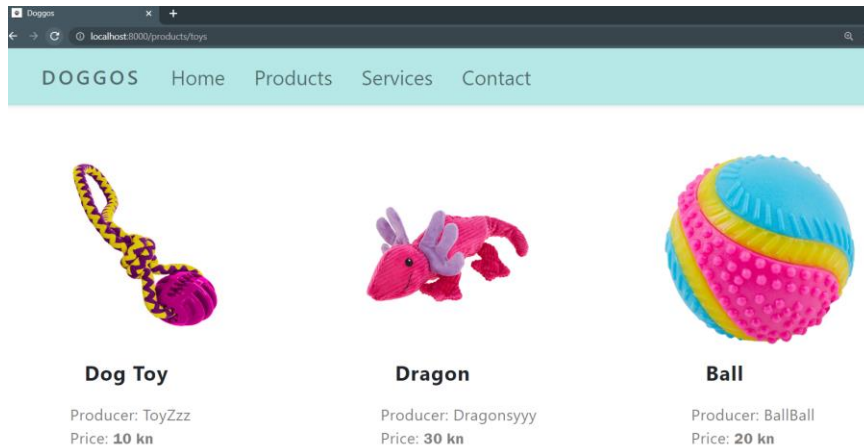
Doggos × +

localhost:8000/products/toys

DOGGOS Home Products Services Contact

Dog Toy

Producer: ToyZzz

Price: **10 kn**

Dragon

Producer: Dragonsyyy

Price: **30 kn**

Ball

Producer: BallBall

Price: **20 kn**